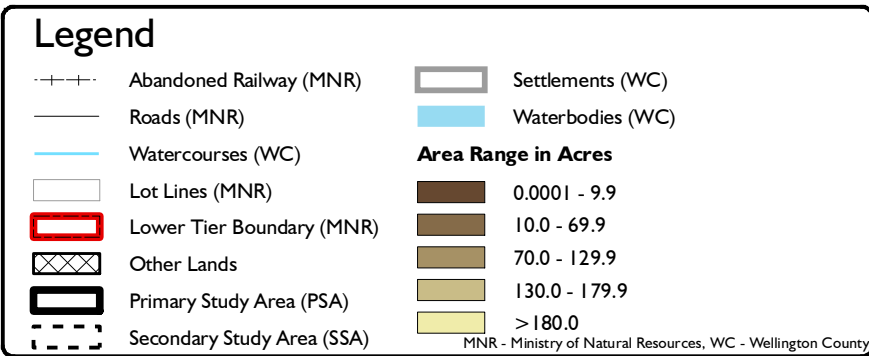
Legend

Abandoned Railway (MNR)

Roads (MNR)

Watercourses (WC)

Lot Lines (MNR)

Lower Tier Boundary (MNR)

Other Lands

Primary Study Area (PSA)

Secondary Study Area (SSA)

Settlements (WC)

Waterbodies (WC)

**Area Range in Acres**

0.0001 - 9.9

10.0 - 69.9

70.0 - 129.9

130.0 - 179.9

>180.0

MNR - Ministry of Natural Resources, WC - Wellington County